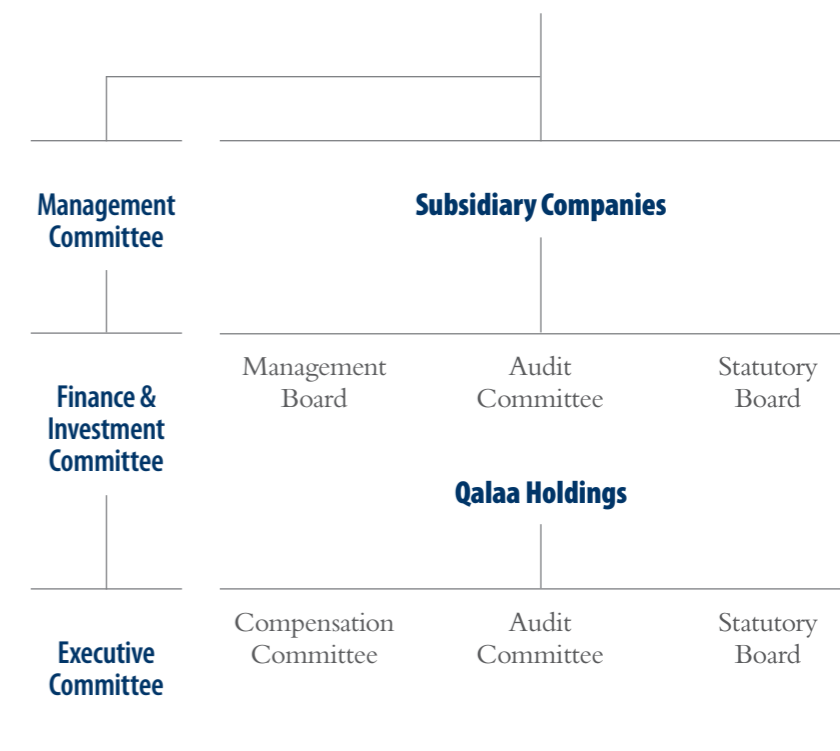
Management Committee

Subsidiary Companies

Management Board

Audit Committee

Statutory Board

Finance & Investment Committee

Qalaa Holdings

Compensation Committee

Audit Committee

Statutory Board

Executive Committee